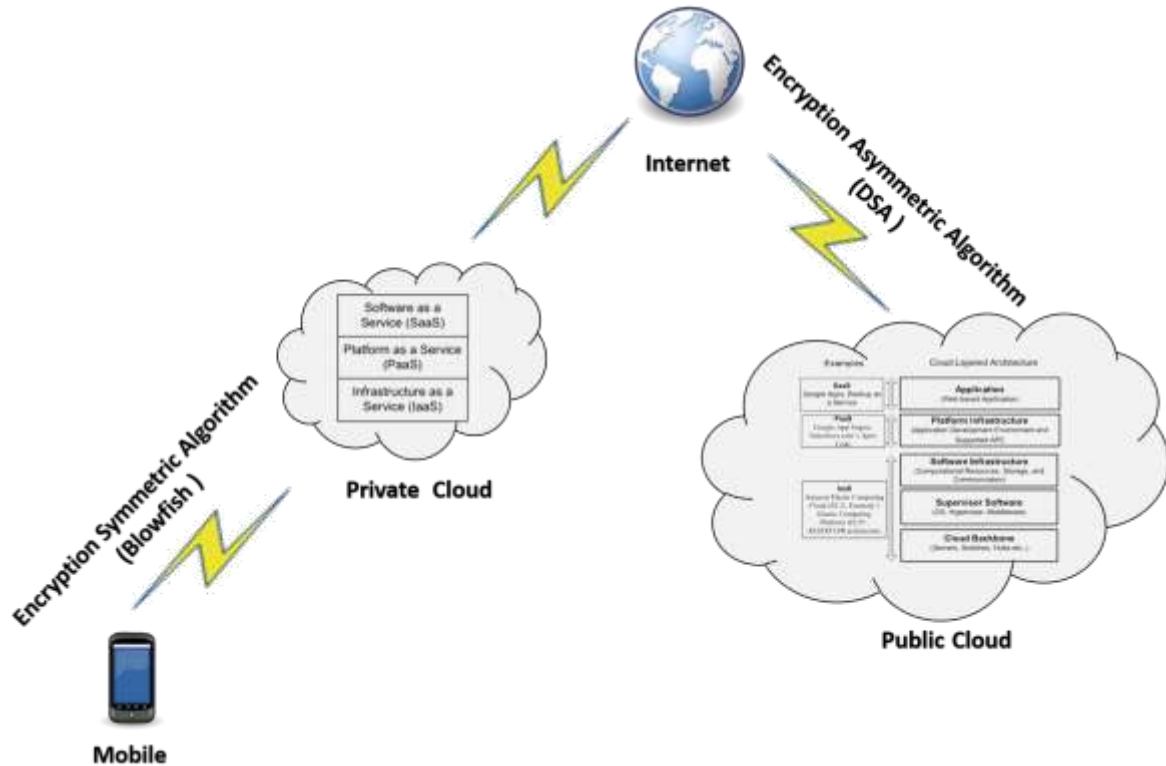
Internet

Encryption Asymmetric Algorithm (DSA )

Software as a Service (SaaS)

Platform as a Service (PaaS)

Infrastructure as a Service (IaaS)

Private Cloud

Encryption Symmetric Algorithm (Blowfish )

Examples

Cloud Layered Architecture

SaaS
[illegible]

Application
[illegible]

PaaS
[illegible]

Platform Infrastructure
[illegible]

Software Infrastructure
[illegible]

IaaS
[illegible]

Supervisor Software
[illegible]

Cloud Backbone
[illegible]

Public Cloud

Mobile